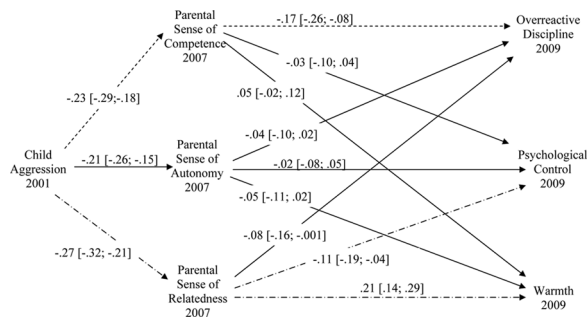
Parental Sense of Competence 2007

-.17 [-.26; -.08]

Overreactive Discipline 2009

-.03 [-.10; .04]

-.23 [-.29;-.18]

.05 [-.02; .12]

-.04 [-.10; .02]

Parental Sense of Autonomy 2007

Child Aggression 2001

-.21 [-.26; -.15]

-.02 [-.08; .05]

Psychological Control 2009

-.05 [-.11; .02]

-.08 [-.16; -.001]

-.27 [-.32; -.21]

-.11 [-.19; -.04]

Parental Sense of Relatedness 2007

.21 [.14; .29]

Warmth 2009